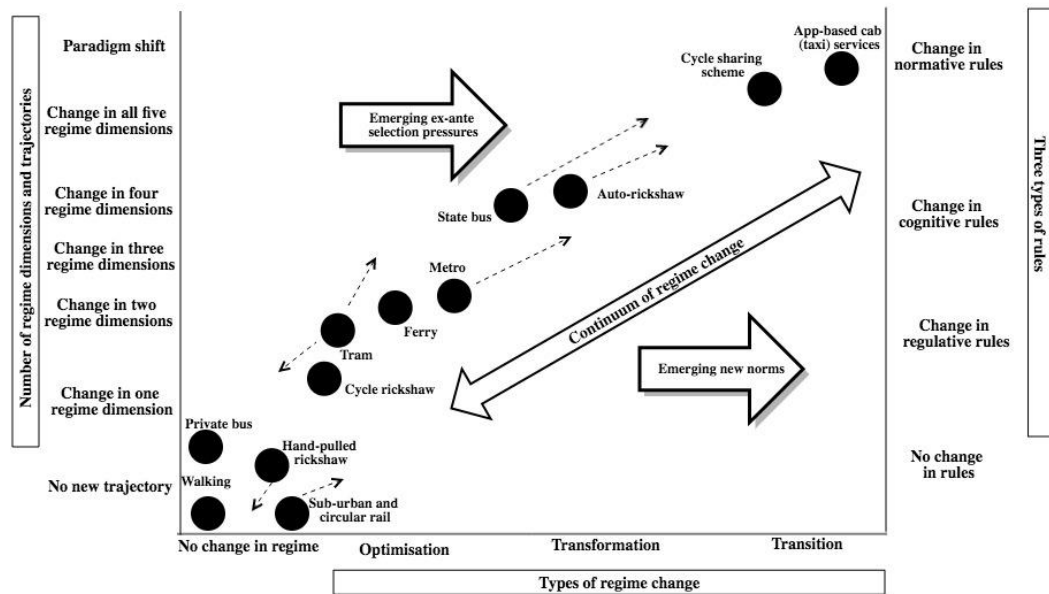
Number of regime dimensions and trajectories

Paradigm shift

Change in all five regime dimensions

Change in four regime dimensions

Change in three regime dimensions

Change in two regime dimensions

Change in one regime dimension

No new trajectory

Emerging ex-ante selection pressures

App-based cab (taxi) services

Cycle sharing scheme

Auto-rickshaw

State bus

Metro

Ferry

Tram

Cycle rickshaw

Continuum of regime change

Emerging new norms

Private bus

Hand-pulled rickshaw

Walking

Sub-urban and circular rail

Change in normative rules

Change in cognitive rules

Change in regulative rules

No change in rules

Three types of rules

No change in regime

Optimisation

Transformation

Transition

Types of regime change